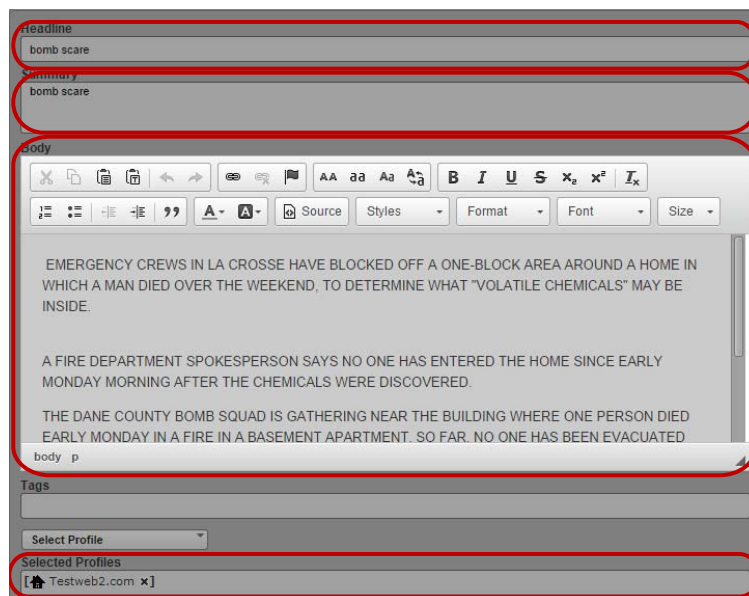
Headline

bomb scare

Summary

bomb scare

Body

AA aa Aa

B I U S $x_2$ $x^2$ $I_x$

99 A- A- Source Styles Format Font Size

EMERGENCY CREWS IN LA CROSSE HAVE BLOCKED OFF A ONE-BLOCK AREA AROUND A HOME IN WHICH A MAN DIED OVER THE WEEKEND, TO DETERMINE WHAT "VOLATILE CHEMICALS" MAY BE INSIDE.

A FIRE DEPARTMENT SPOKESPERSON SAYS NO ONE HAS ENTERED THE HOME SINCE EARLY MONDAY MORNING AFTER THE CHEMICALS WERE DISCOVERED.

THE DANE COUNTY BOMB SQUAD IS GATHERING NEAR THE BUILDING WHERE ONE PERSON DIED EARLY MONDAY IN A FIRE IN A BASEMENT APARTMENT. SO FAR, NO ONE HAS BEEN EVACUATED

body p

Tags

Select Profile

Selected Profiles

[ Testweb2.com ×]